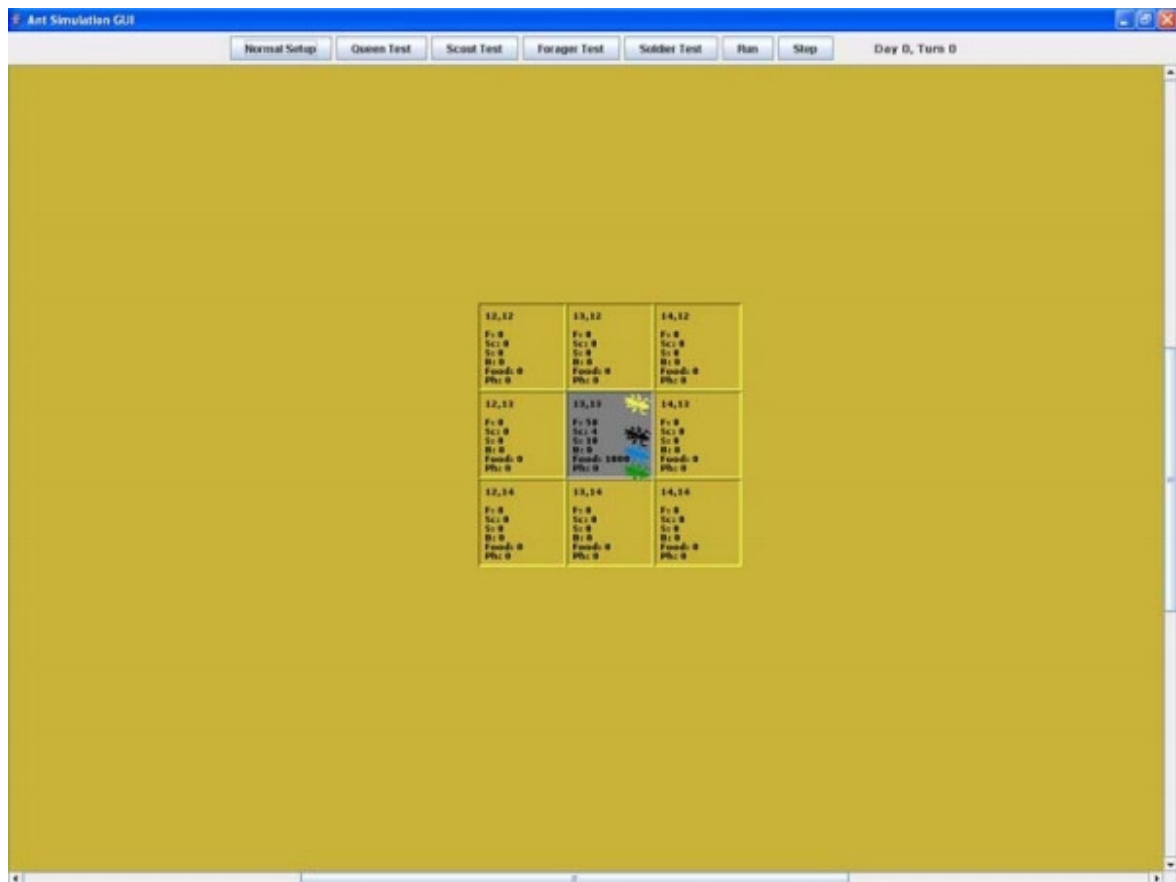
Ant Simulation GUI

Normal Setup Queen Test Scout Test Forager Test Soldier Test Run Step Day 0, Turn 0

| 12,12<br>F: 0<br>Sc: 0<br>S: 0<br>B: 0<br>Food: 0<br>Ph: 0 | 13,12<br>F: 0<br>Sc: 0<br>S: 0<br>B: 0<br>Food: 0<br>Ph: 0 | 14,12<br>F: 0<br>Sc: 0<br>S: 0<br>B: 0<br>Food: 0<br>Ph: 0 |
|---|---|---|
| 12,13<br>F: 0<br>Sc: 0<br>S: 0<br>B: 0<br>Food: 0<br>Ph: 0 | 13,13<br>F: 50<br>Sc: 4<br>S: 10<br>B: 0<br>Food: 1000<br>Ph: 0 | 14,13<br>F: 0<br>Sc: 0<br>S: 0<br>B: 0<br>Food: 0<br>Ph: 0 |
| 12,14<br>F: 0<br>Sc: 0<br>S: 0<br>B: 0<br>Food: 0<br>Ph: 0 | 13,14<br>F: 0<br>Sc: 0<br>S: 0<br>B: 0<br>Food: 0<br>Ph: 0 | 14,14<br>F: 0<br>Sc: 0<br>S: 0<br>B: 0<br>Food: 0<br>Ph: 0 |